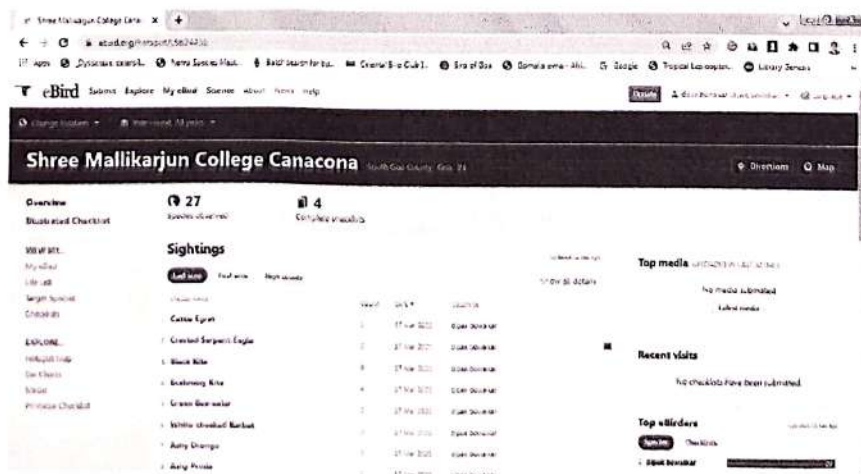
Shree Mallikarjun College Cana ×

ebird.org/hotspot/L5624430

Apps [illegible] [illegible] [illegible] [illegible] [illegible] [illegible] Google Tropical Lepidoptera Library

eBird Submit Explore My eBird Science About News Help

Donate

Change location · Year-round, All years

Shree Mallikarjun College Canacona South Goa County, Goa, IN

Directions Map

Overview
Illustrated Checklist

VIEW STATS
My eBird
Life List
Target Species
Checklists

EXPLORE
Hotspot Map
Bar Charts
Media
Printable Checklist

27
Species observed

4
Complete checklists

Sightings

Last seen First seen High counts

Show all details

| Species | Count | Date | Location |
|---|---|---|---|
| Cattle Egret | 1 | 17 Mar 2022 | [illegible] |
| Crested Serpent-Eagle | 2 | 17 Mar 2022 | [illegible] |
| Black Kite | 1 | 17 Mar 2022 | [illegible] |
| Brahminy Kite | 1 | 17 Mar 2022 | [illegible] |
| Green Bee-eater | 4 | 17 Mar 2022 | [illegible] |
| White-throated Kingfisher | 1 | 17 Mar 2022 | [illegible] |
| Ashy Drongo | 1 | 17 Mar 2022 | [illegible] |
| Ashy Prinia | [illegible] | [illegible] | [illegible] |

Top media

No media submitted

Recent visits

No checklists have been submitted.

Top eBirders

Species Checklists